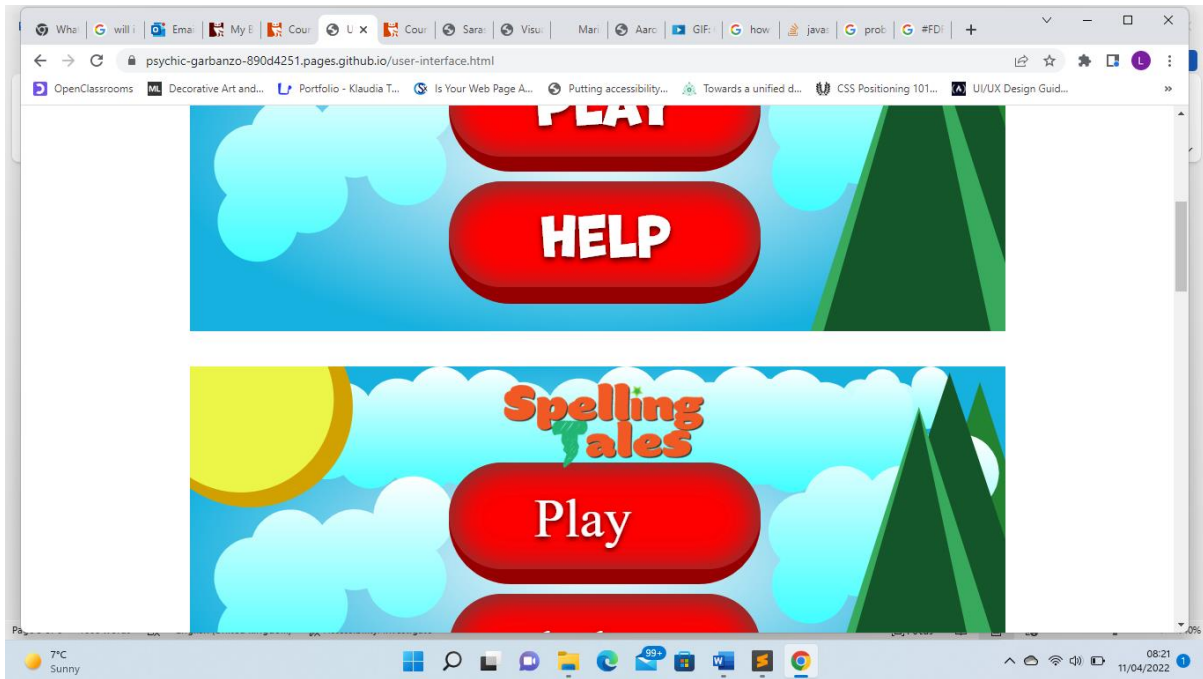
Wha | will | Ema | My E | Cour | U × | Cour | Sara | Visu | Mari | Aarc | GIF | how | java | prob | #FD | +

psychic-garbanzo-890d4251.pages.github.io/user-interface.html

OpenClassrooms | Decorative Art and... | Portfolio - Klaudia T... | Is Your Web Page A... | Putting accessibility... | Towards a unified d... | CSS Positioning 101... | UI/UX Design Guid... | »

PLAY

HELP

Spelling Tales

Play

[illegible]

7°C
Sunny

99+

08:21
11/04/2022